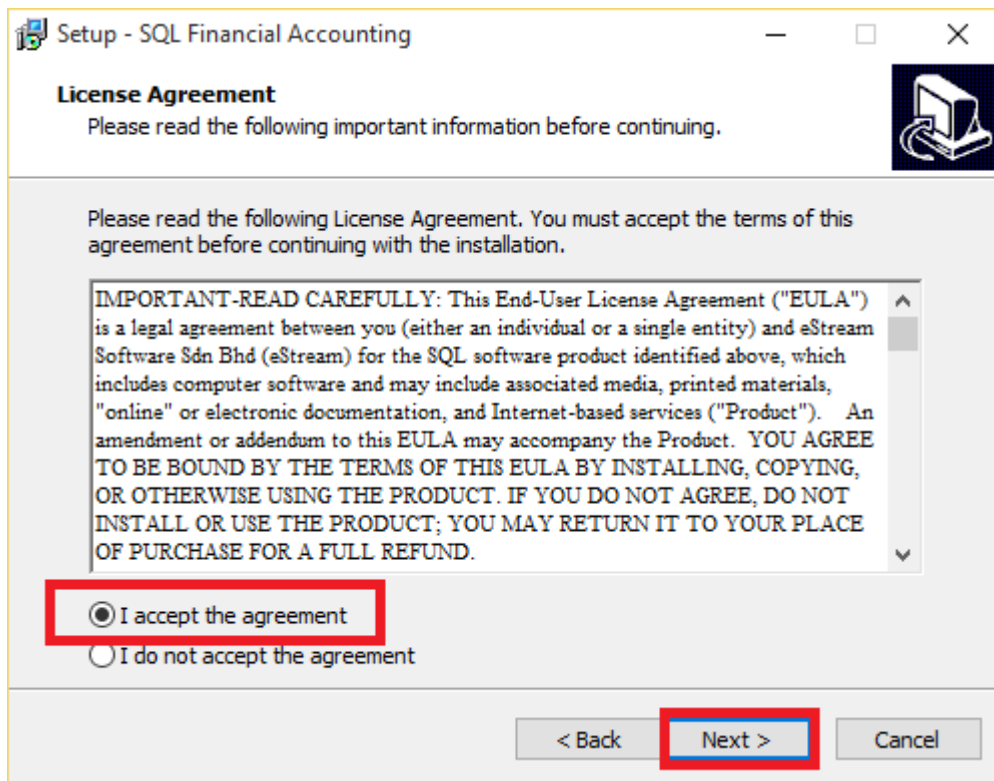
Setup - SQL Financial Accounting

License Agreement
Please read the following important information before continuing.

Please read the following License Agreement. You must accept the terms of this agreement before continuing with the installation.

IMPORTANT-READ CAREFULLY: This End-User License Agreement ("EULA") is a legal agreement between you (either an individual or a single entity) and eStream Software Sdn Bhd (eStream) for the SQL software product identified above, which includes computer software and may include associated media, printed materials, "online" or electronic documentation, and Internet-based services ("Product"). An amendment or addendum to this EULA may accompany the Product. YOU AGREE TO BE BOUND BY THE TERMS OF THIS EULA BY INSTALLING, COPYING, OR OTHERWISE USING THE PRODUCT. IF YOU DO NOT AGREE, DO NOT INSTALL OR USE THE PRODUCT; YOU MAY RETURN IT TO YOUR PLACE OF PURCHASE FOR A FULL REFUND.

I accept the agreement
I do not accept the agreement

< Back
Next >
Cancel